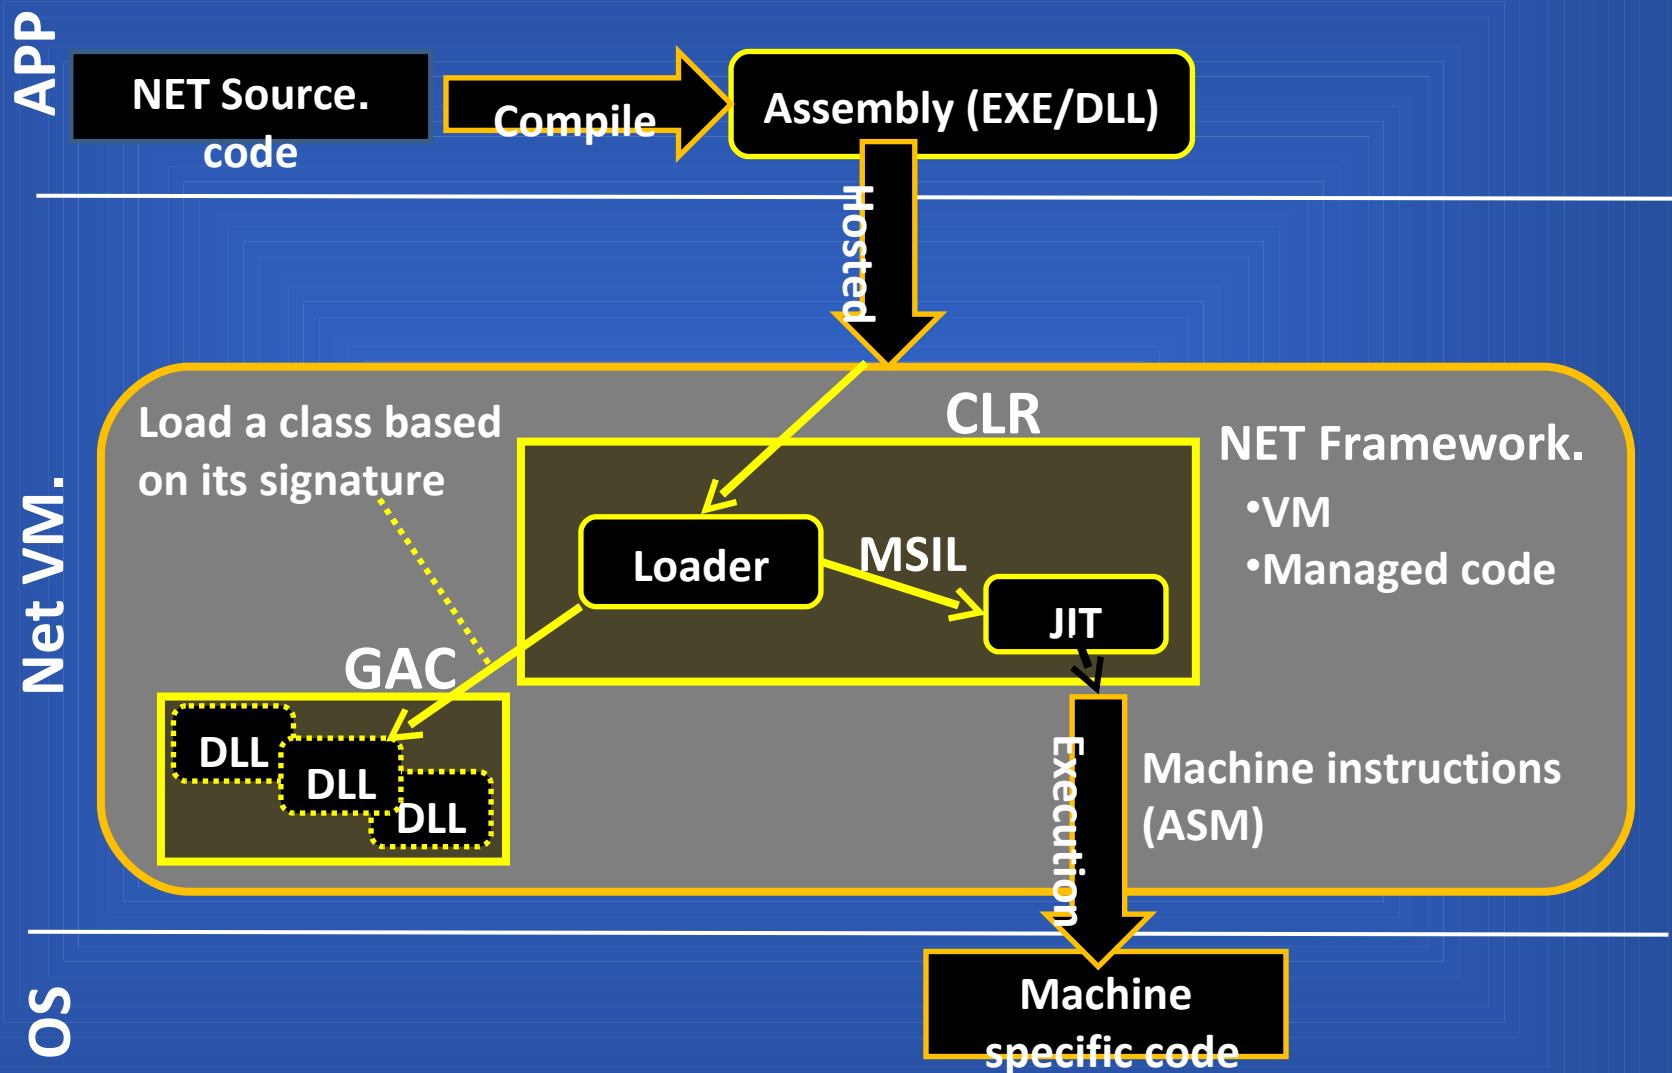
APP

NET Source. code

Compile

Assembly (EXE/DLL)

Hosted

Net VM.

Load a class based on its signature

CLR

NET Framework.
•VM
•Managed code

Loader

MSIL

JIT

GAC

DLL
DLL
DLL

Execution

Machine instructions (ASM)

OS

Machine specific code